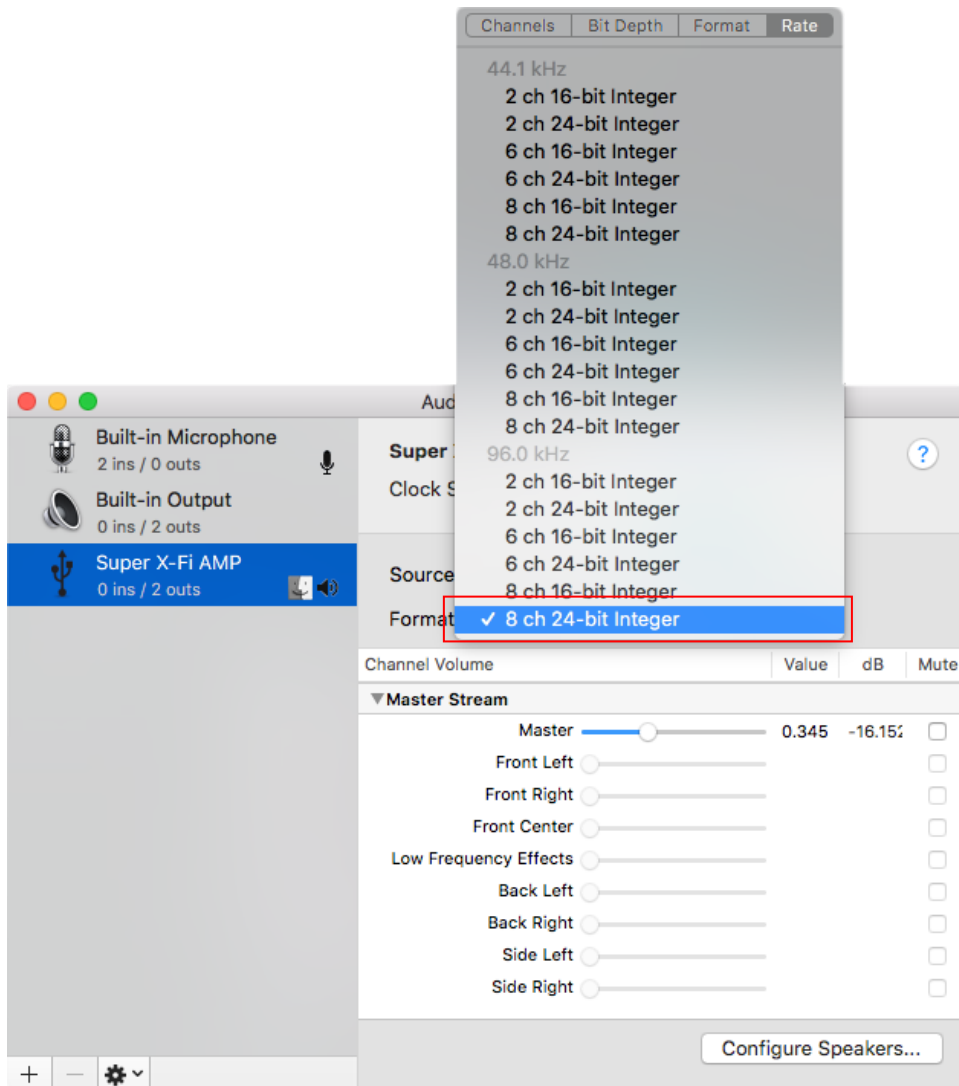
Channels | Bit Depth | Format | Rate

44.1 kHz
2 ch 16-bit Integer
2 ch 24-bit Integer
6 ch 16-bit Integer
6 ch 24-bit Integer
8 ch 16-bit Integer
8 ch 24-bit Integer
48.0 kHz
2 ch 16-bit Integer
2 ch 24-bit Integer
6 ch 16-bit Integer
6 ch 24-bit Integer
8 ch 16-bit Integer
8 ch 24-bit Integer
96.0 kHz
2 ch 16-bit Integer
2 ch 24-bit Integer
6 ch 16-bit Integer
6 ch 24-bit Integer
8 ch 16-bit Integer
✓ 8 ch 24-bit Integer

Aud

Built-in Microphone
2 ins / 0 outs
Built-in Output
0 ins / 2 outs
Super X-Fi AMP
0 ins / 2 outs

Super
Clock S
?
Source
Format

| Channel Volume | Value | dB | Mute |
|---|---|---|---|
| ▼Master Stream | | | |
| Master | 0.345 | -16.152 | |
| Front Left | | | |
| Front Right | | | |
| Front Center | | | |
| Low Frequency Effects | | | |
| Back Left | | | |
| Back Right | | | |
| Side Left | | | |
| Side Right | | | |

Configure Speakers...

+ —